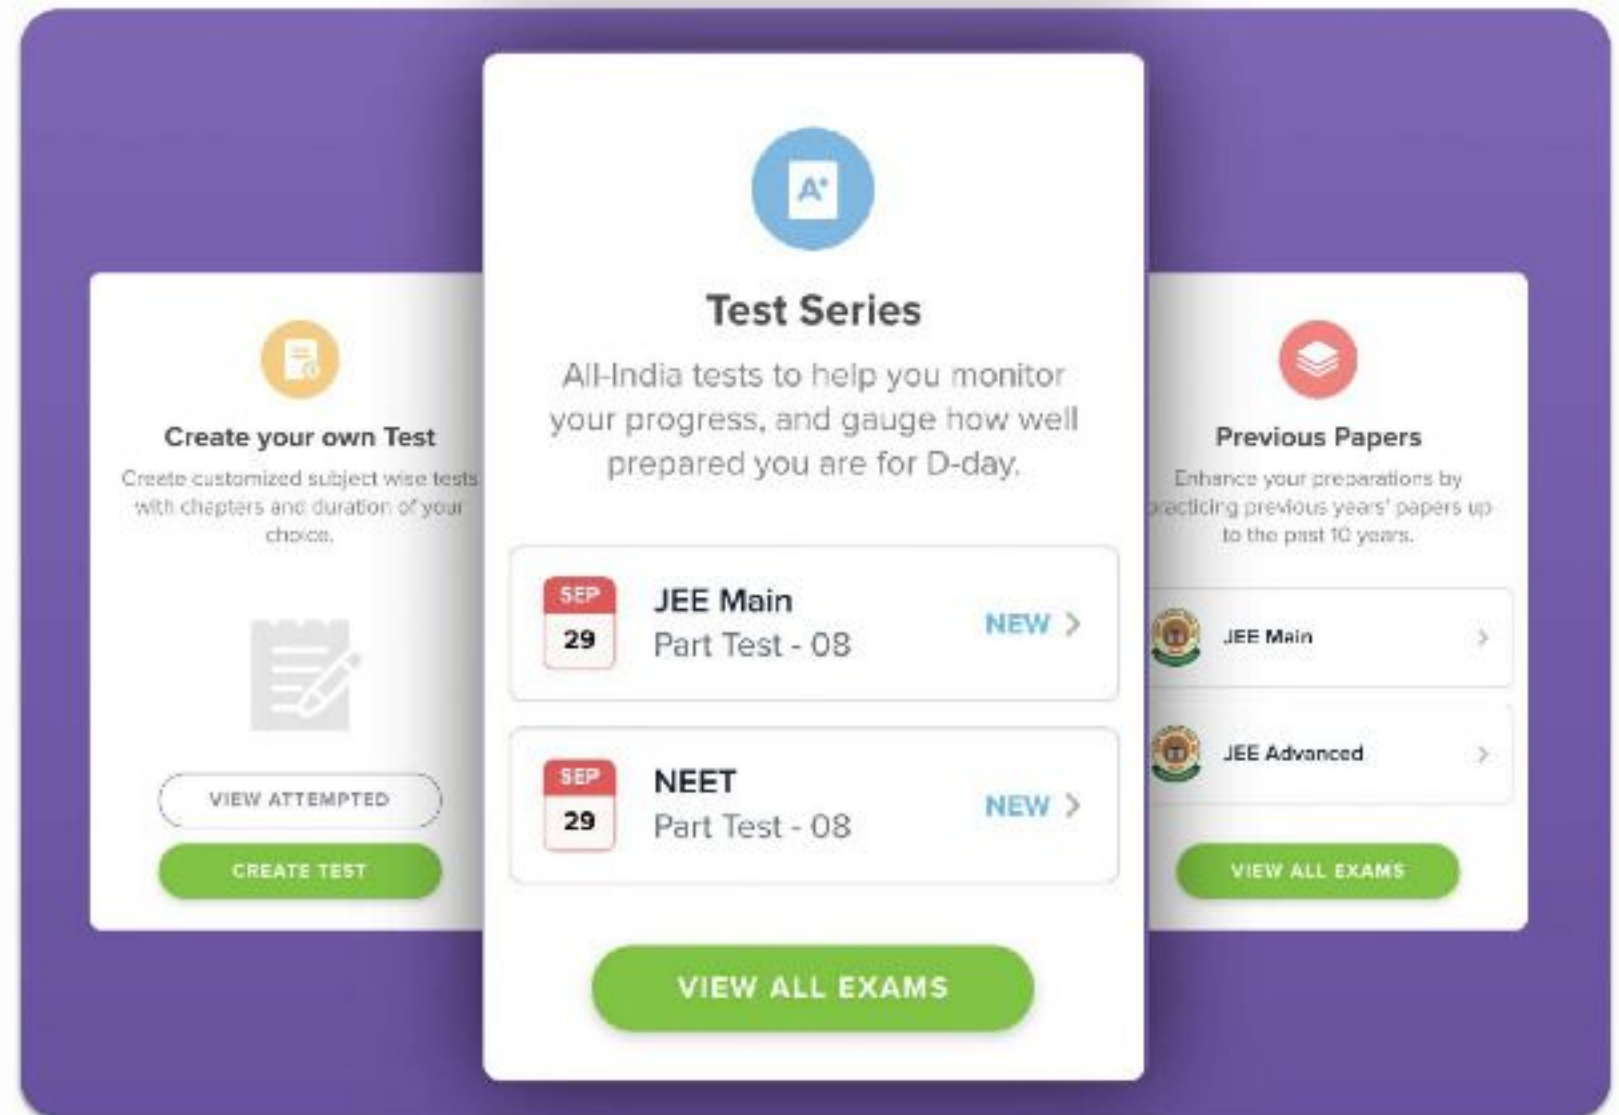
Create your own Test

Create customized subject wise tests with chapters and duration of your choice.

VIEW ATTEMPTED

CREATE TEST

A+

Test Series

All-India tests to help you monitor your progress, and gauge how well prepared you are for D-day.

SEP 29 JEE Main Part Test - 08 NEW >

SEP 29 NEET Part Test - 08 NEW >

VIEW ALL EXAMS

Previous Papers

Enhance your preparations by practicing previous years' papers up to the past 10 years.

JEE Main >

JEE Advanced >

VIEW ALL EXAMS